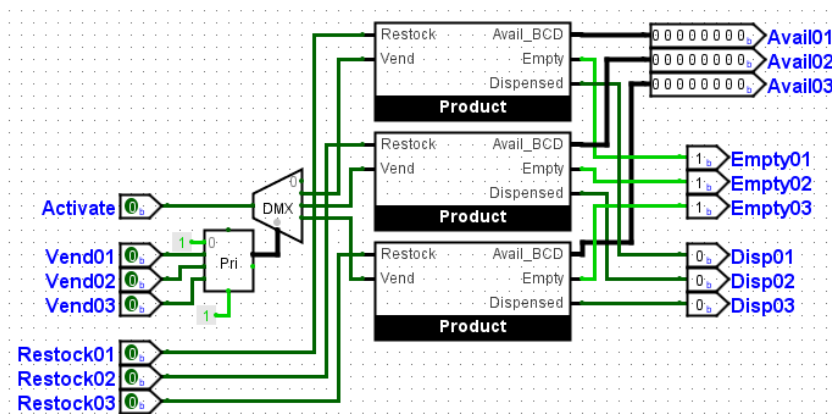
Restock
Vend
Avail_BCD
Empty
Dispensed
Product

Restock
Vend
Avail_BCD
Empty
Dispensed
Product

Restock
Vend
Avail_BCD
Empty
Dispensed
Product

00000000 b Avail01
00000000 b Avail02
00000000 b Avail03

1 b Empty01
1 b Empty02
1 b Empty03

0 b Disp01
0 b Disp02
0 b Disp03

Activate 0 b
DMX
0
1
Pri
0
Vend01 0 b
Vend02 0 b
Vend03 0 b
1
Restock01 0 b
Restock02 0 b
Restock03 0 b